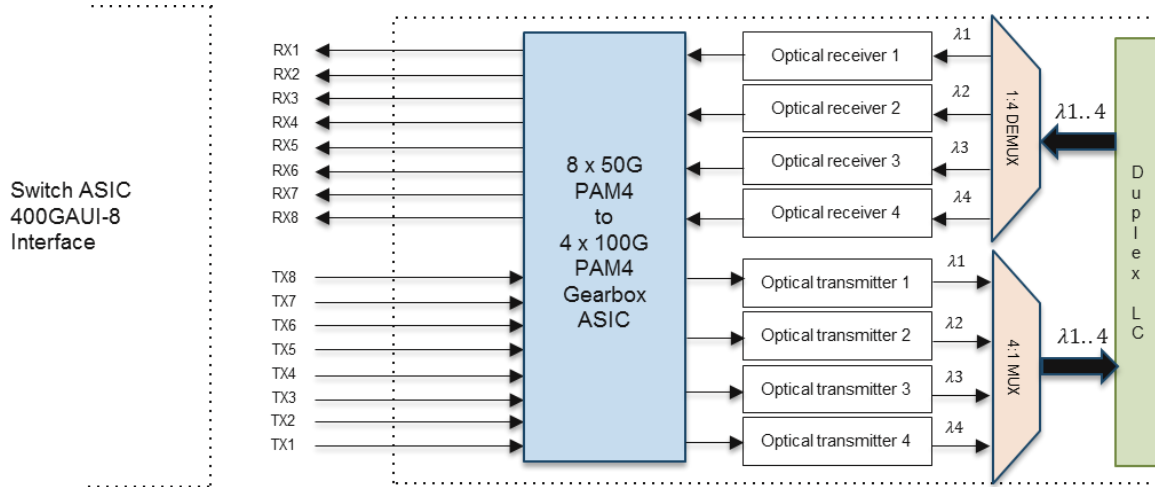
Switch ASIC
400GAUI-8
Interface

RX1
RX2
RX3
RX4
RX5
RX6
RX7
RX8

TX8
TX7
TX6
TX5
TX4
TX3
TX2
TX1

8 x 50G
PAM4
to
4 x 100G
PAM4
Gearbox
ASIC

Optical receiver 1
Optical receiver 2
Optical receiver 3
Optical receiver 4

Optical transmitter 1
Optical transmitter 2
Optical transmitter 3
Optical transmitter 4

$\lambda1$
$\lambda2$
$\lambda3$
$\lambda4$

$\lambda1$
$\lambda2$
$\lambda3$
$\lambda4$

1:4 DEMUX

4:1 MUX

$\lambda1..4$

$\lambda1..4$

D
u
p
l
e
x
L
C